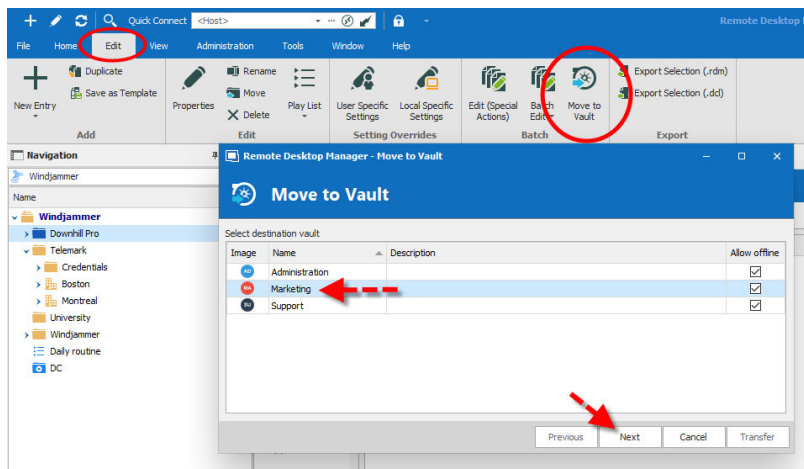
Quick Connect <Host>

Remote Desktop M

File Home Edit View Administration Tools Window Help

New Entry

Duplicate

Save as Template

Add

Properties

Rename

Move

Delete

Play List

Edit

User Specific Settings

Local Specific Settings

Setting Overrides

Edit (Special Actions)

Batch Edit

Move to Vault

Batch

Export Selection (.rdm)

Export Selection (.dd)

Export

Navigation

Windjammer

Name

Windjammer

Downhill Pro

Telemark

Credentials

Boston

Montreal

University

Windjammer

Daily routine

DC

Remote Desktop Manager - Move to Vault

Move to Vault

Select destination vault

| Image | Name | Description | Allow offline |
|---|---|---|---|
| AD | Administration | | ☑ |
| MA | Marketing | | ☑ |
| SU | Support | | ☑ |

Previous Next Cancel Transfer